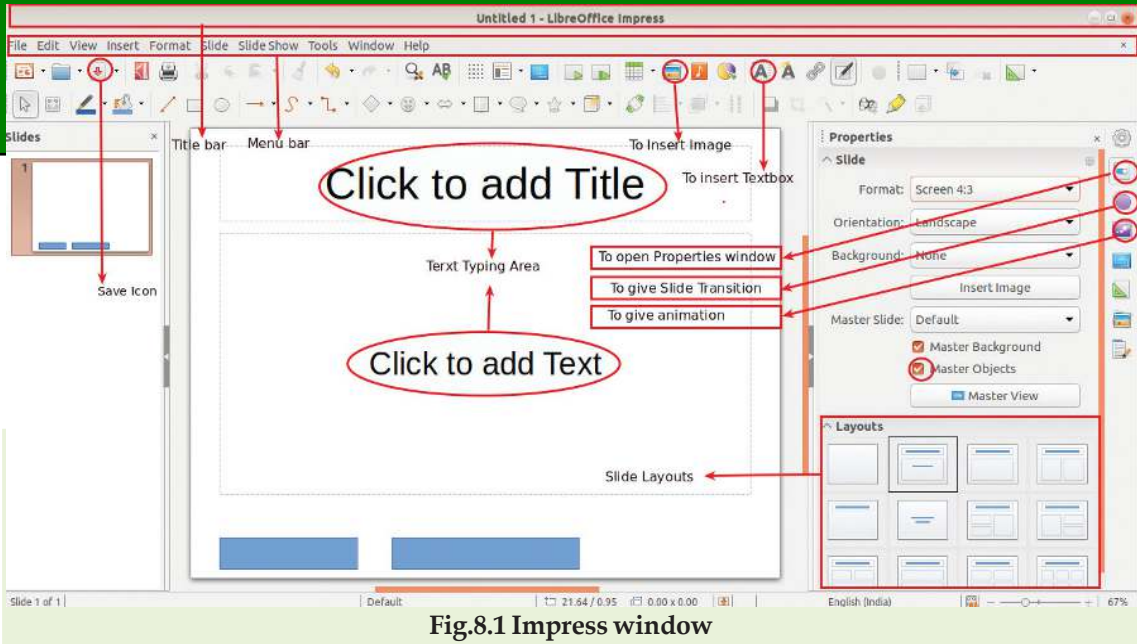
Untitled 1 - LibreOffice Impress

File Edit View Insert Format Slide Slide Show Tools Window Help

Slides

Title bar

Menu bar

To Insert Image

To insert Textbox

Click to add Title

Terxt Typing Area

Save Icon

To open Properties window

To give Slide Transition

To give animation

Click to add Text

Slide Layouts

Properties

Slide

Format: Screen 4:3

Orientation: Landscape

Background: None

Insert Image

Master Slide: Default

Master Background

Master Objects

Master View

Layouts

Slide 1 of 1

Default

21.64 / 0.95

0.00 x 0.00

English (India)

67%

Fig.8.1 Impress window